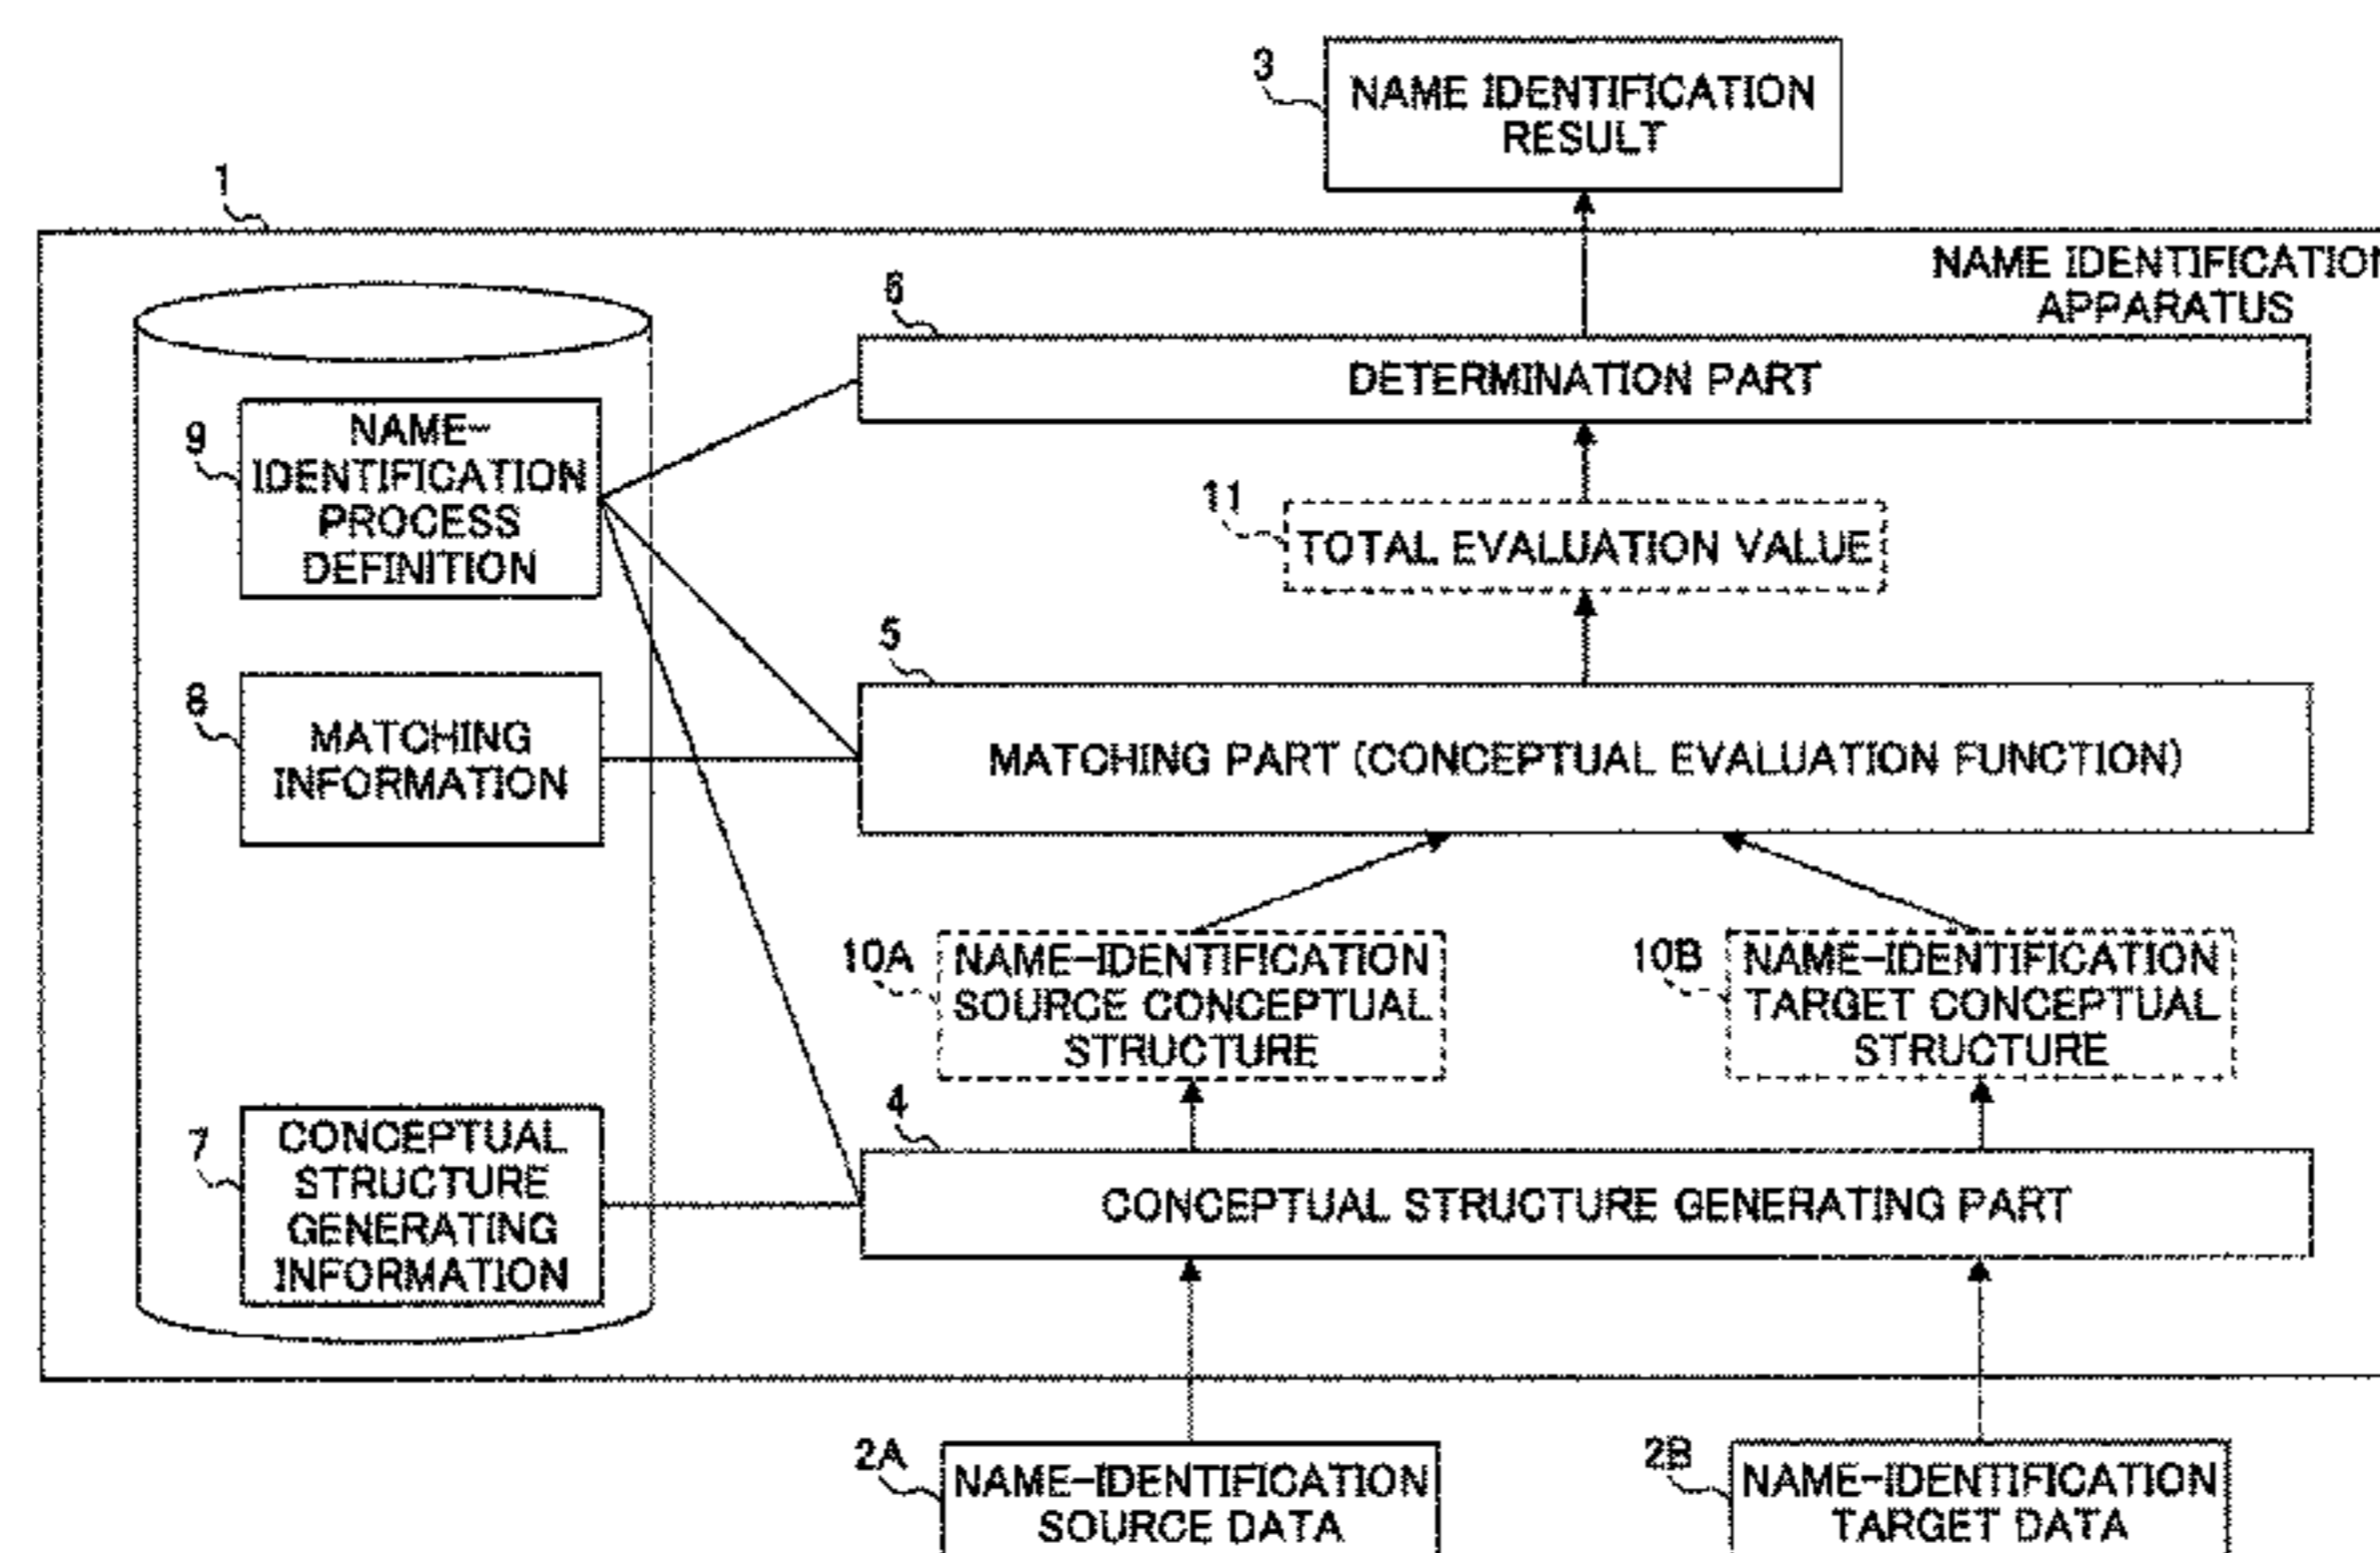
3
NAME IDENTIFICATION RESULT

1

NAME IDENTIFICATIO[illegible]
APPARATUS

6
DETERMINATION PART

9
NAME-IDENTIFICATION PROCESS DEFINITION

11
TOTAL EVALUATION VALUE

5
MATCHING PART (CONCEPTUAL EVALUATION FUNCTION)

8
MATCHING INFORMATION

10A
NAME-IDENTIFICATION SOURCE CONCEPTUAL STRUCTURE

10B
NAME-IDENTIFICATION TARGET CONCEPTUAL STRUCTURE

4
CONCEPTUAL STRUCTURE GENERATING PART

7
CONCEPTUAL STRUCTURE GENERATING INFORMATION

2A
NAME-IDENTIFICATION SOURCE DATA

2B
NAME-IDENTIFICATION TARGET DATA